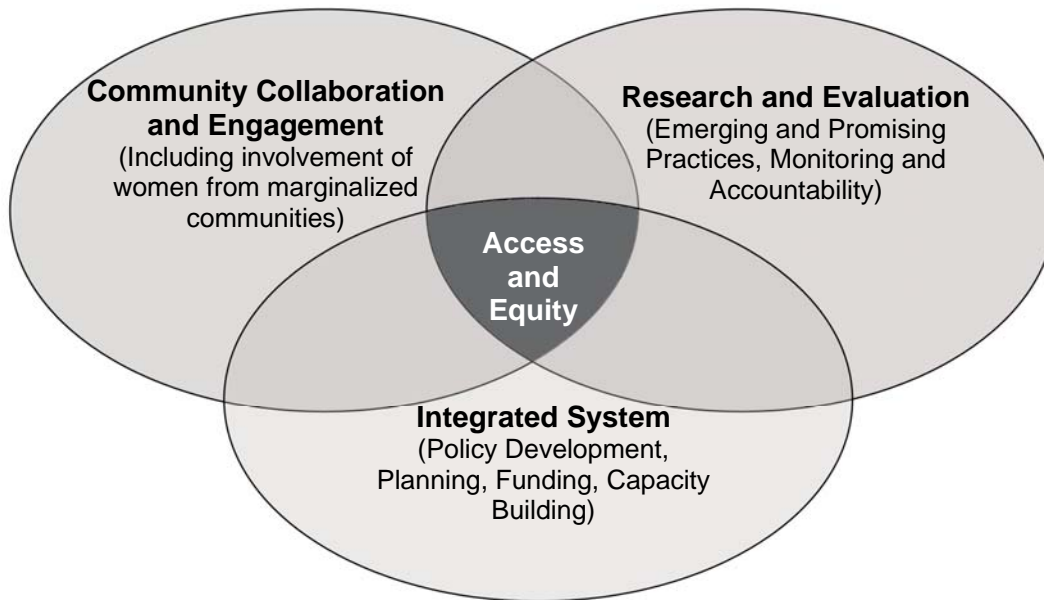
Community Collaboration and Engagement
(Including involvement of women from marginalized communities)

Research and Evaluation
(Emerging and Promising Practices, Monitoring and Accountability)

Access and Equity

Integrated System
(Policy Development, Planning, Funding, Capacity Building)